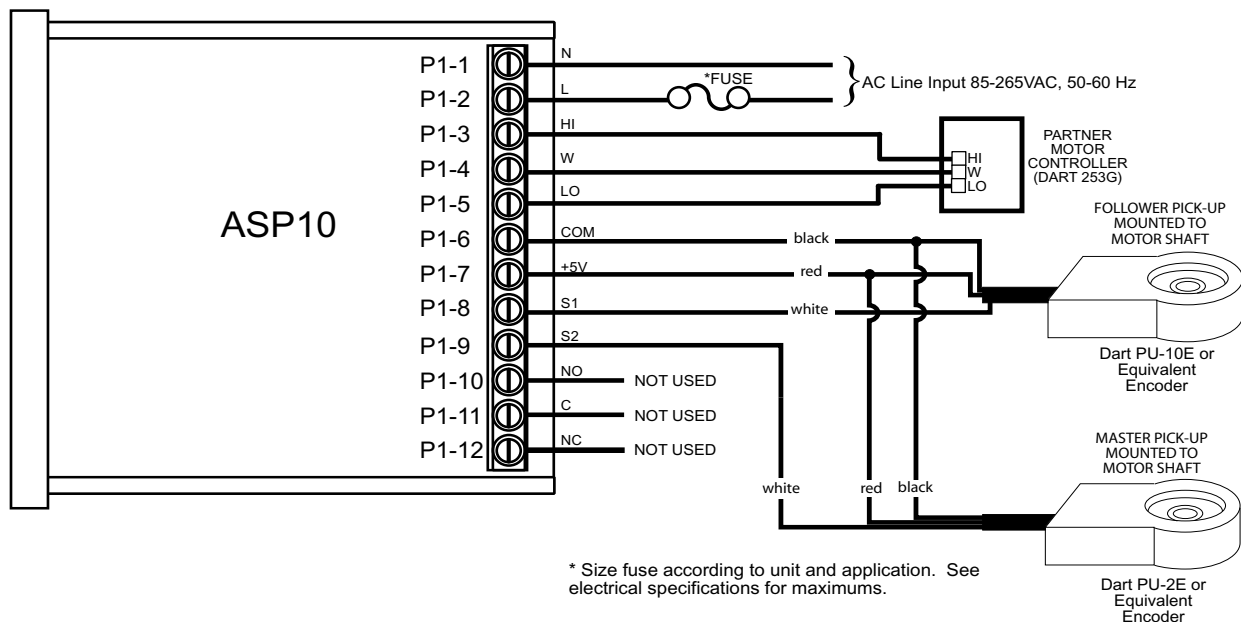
ASP10

P1-1
P1-2
P1-3
P1-4
P1-5
P1-6
P1-7
P1-8
P1-9
P1-10
P1-11
P1-12

N
L
HI
W
LO
COM
+5V
S1
S2
NO
C
NC

*FUSE

AC Line Input 85-265VAC, 50-60 Hz

HI
W
LO

PARTNER MOTOR CONTROLLER (DART 253G)

black
red
white

NOT USED
NOT USED
NOT USED

FOLLOWER PICK-UP MOUNTED TO MOTOR SHAFT

Dart PU-10E or Equivalent Encoder

MASTER PICK-UP MOUNTED TO MOTOR SHAFT

white
red
black

Dart PU-2E or Equivalent Encoder

* Size fuse according to unit and application. See electrical specifications for maximums.